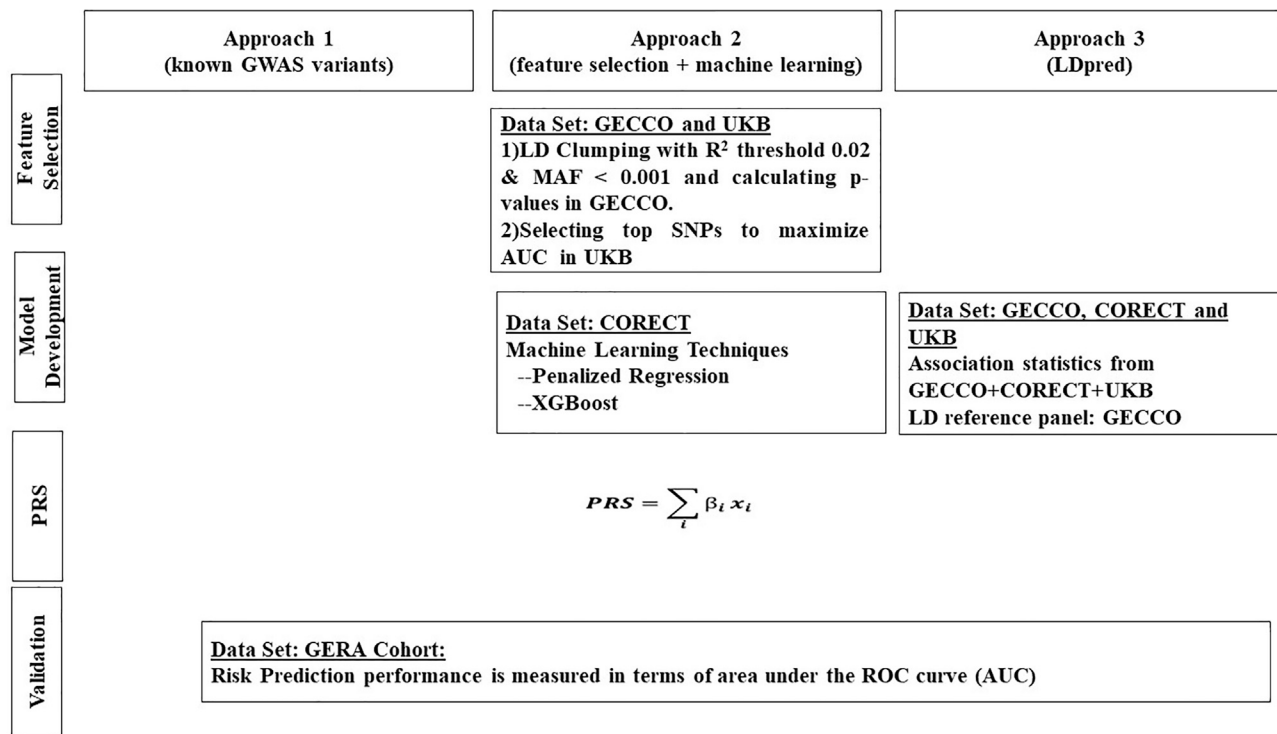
Approach 1
(known GWAS variants)

Approach 2
(feature selection + machine learning)

Approach 3
(LDpred)

Feature Selection

Data Set: GECCO and UKB
1)LD Clumping with $R^2$ threshold 0.02 & MAF < 0.001 and calculating p-values in GECCO.
2)Selecting top SNPs to maximize AUC in UKB

Model Development

Data Set: CORECT
Machine Learning Techniques
--Penalized Regression
--XGBoost

Data Set: GECCO, CORECT and UKB
Association statistics from GECCO+CORECT+UKB
LD reference panel: GECCO

PRS

$PRS = \sum_{i} \beta_i x_i$

Validation

Data Set: GERA Cohort:
Risk Prediction performance is measured in terms of area under the ROC curve (AUC)